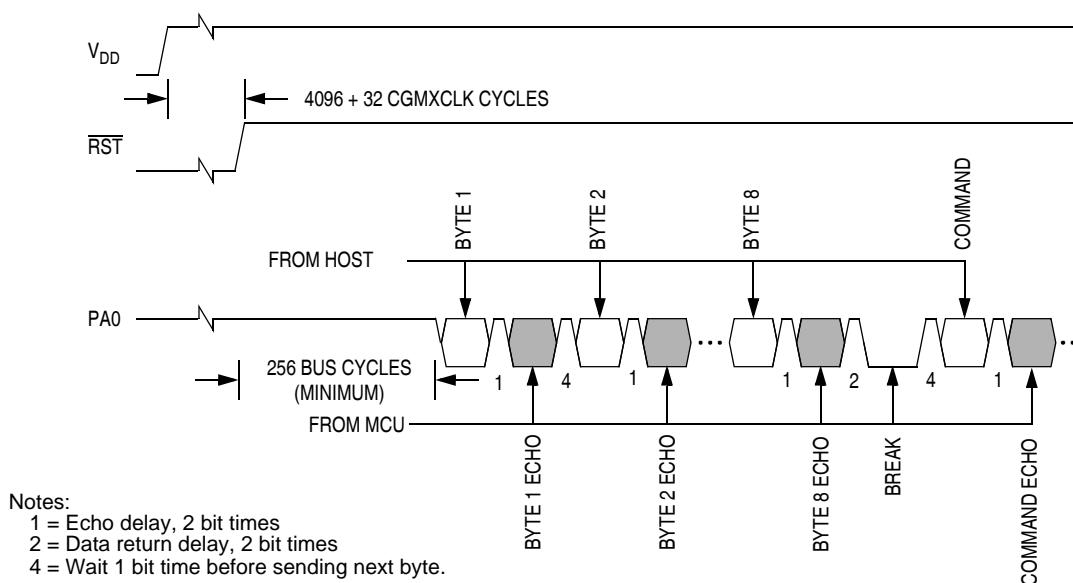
$V_{DD}$

4096 + 32 CGMXCLK CYCLES

$\overline{RST}$

BYTE 1

BYTE 2

BYTE 8

COMMAND

FROM HOST

PA0

256 BUS CYCLES (MINIMUM)

1 4 1 1 2 4 1

FROM MCU

BYTE 1 ECHO

BYTE 2 ECHO

BYTE 8 ECHO

BREAK

COMMAND ECHO

Notes:
1 = Echo delay, 2 bit times
2 = Data return delay, 2 bit times
4 = Wait 1 bit time before sending next byte.